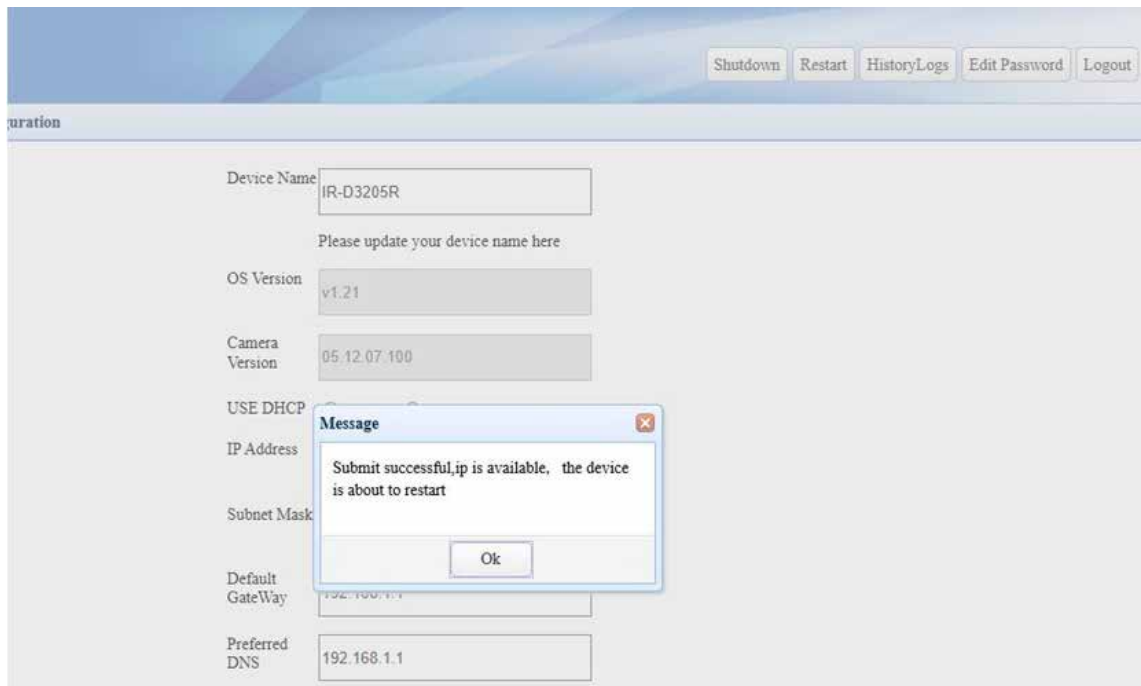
Shutdown Restart HistoryLogs Edit Password Logout

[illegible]uration

Device Name IR-D3205R

Please update your device name here

OS Version v1.21

Camera Version 05.12.07.100

USE DHCP

IP Address

Subnet Mask

Default GateWay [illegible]

Preferred DNS 192.168.1.1

Message

Submit successful,ip is available, the device is about to restart

Ok